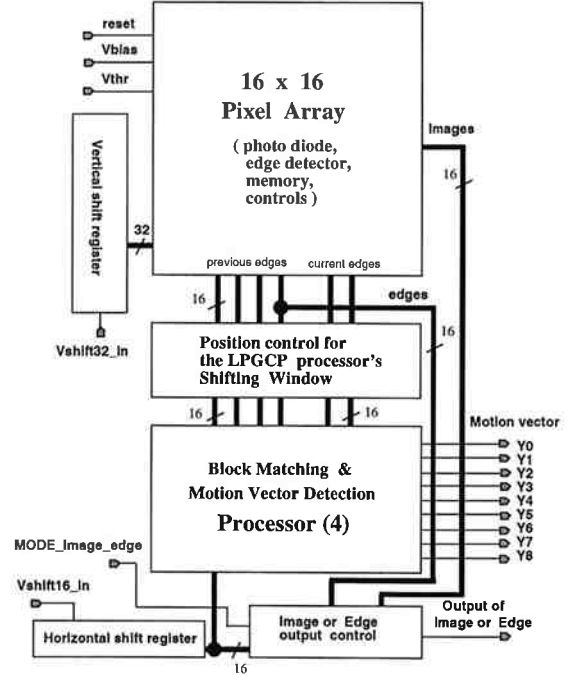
reset
Vbias
Vthr

16 x 16
Pixel Array
( photo diode, edge detector, memory, controls )

Images
16

Vertical shift register
32
Vshift32_In

previous edges
current edges
16
edges
16

Position control for the LPGCP processor's Shifting Window

16
16

Motion vector
Y0
Y1
Y2
Y3
Y4
Y5
Y6
Y7
Y8

Block Matching & Motion Vector Detection
Processor (4)

MODE_Image_edge
Vshift16_In
Horizontal shift register
16
Image or Edge output control
Output of Image or Edge